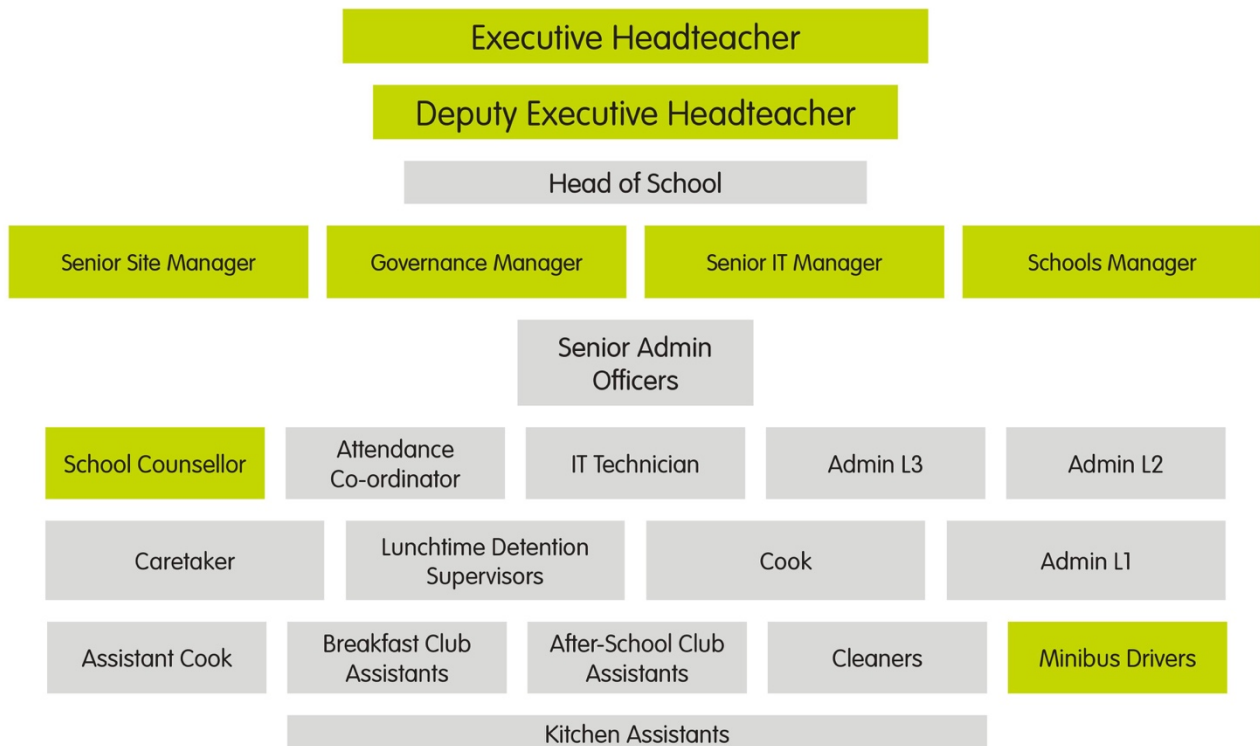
Executive Headteacher

Deputy Executive Headteacher

Head of School

Senior Site Manager

Governance Manager

Senior IT Manager

Schools Manager

Senior Admin Officers

School Counsellor

Attendance Co-ordinator

IT Technician

Admin L3

Admin L2

Caretaker

Lunchtime Detention Supervisors

Cook

Admin L1

Assistant Cook

Breakfast Club Assistants

After-School Club Assistants

Cleaners

Minibus Drivers

Kitchen Assistants